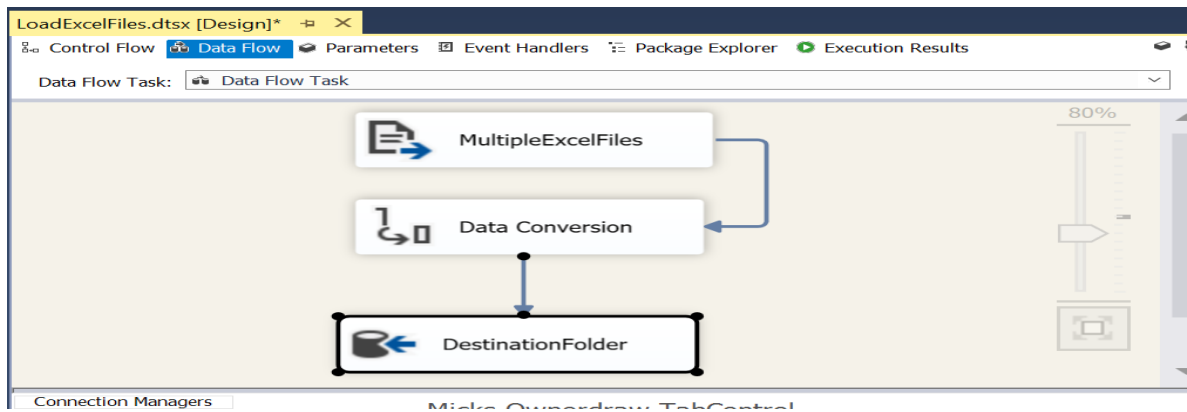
LoadExcelFiles.dtsx [Design]*

Control Flow Data Flow Parameters Event Handlers Package Explorer Execution Results

Data Flow Task: Data Flow Task

80%

MultipleExcelFiles

Data Conversion

DestinationFolder

Connection Managers

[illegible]